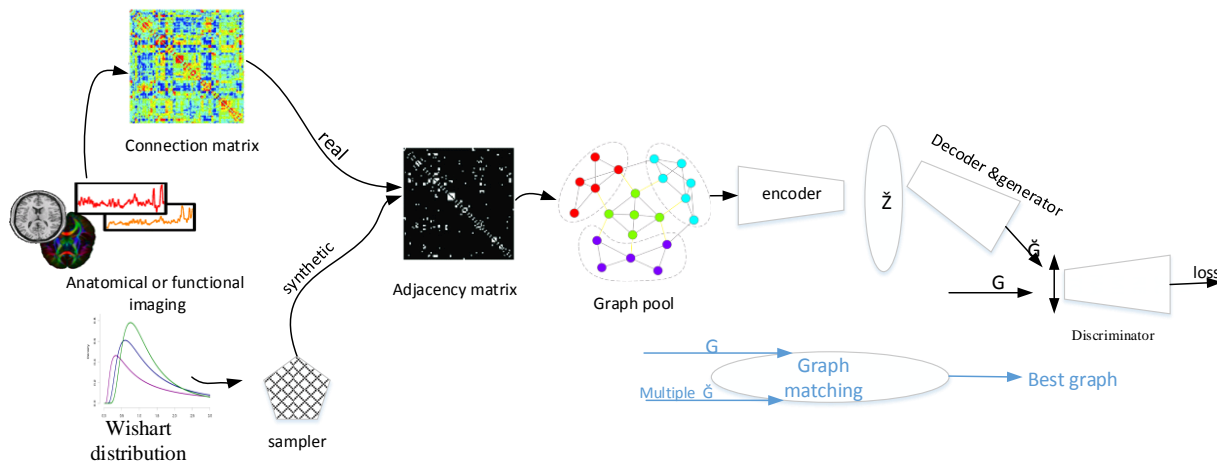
Connection matrix

real

Anatomical or functional imaging

synthetic

Adjacency matrix

Graph pool

encoder

Ž

Decoder &generator

Ğ

G

loss

Discriminator

Wishart distribution

sampler

G

Multiple Ğ

Graph matching

Best graph